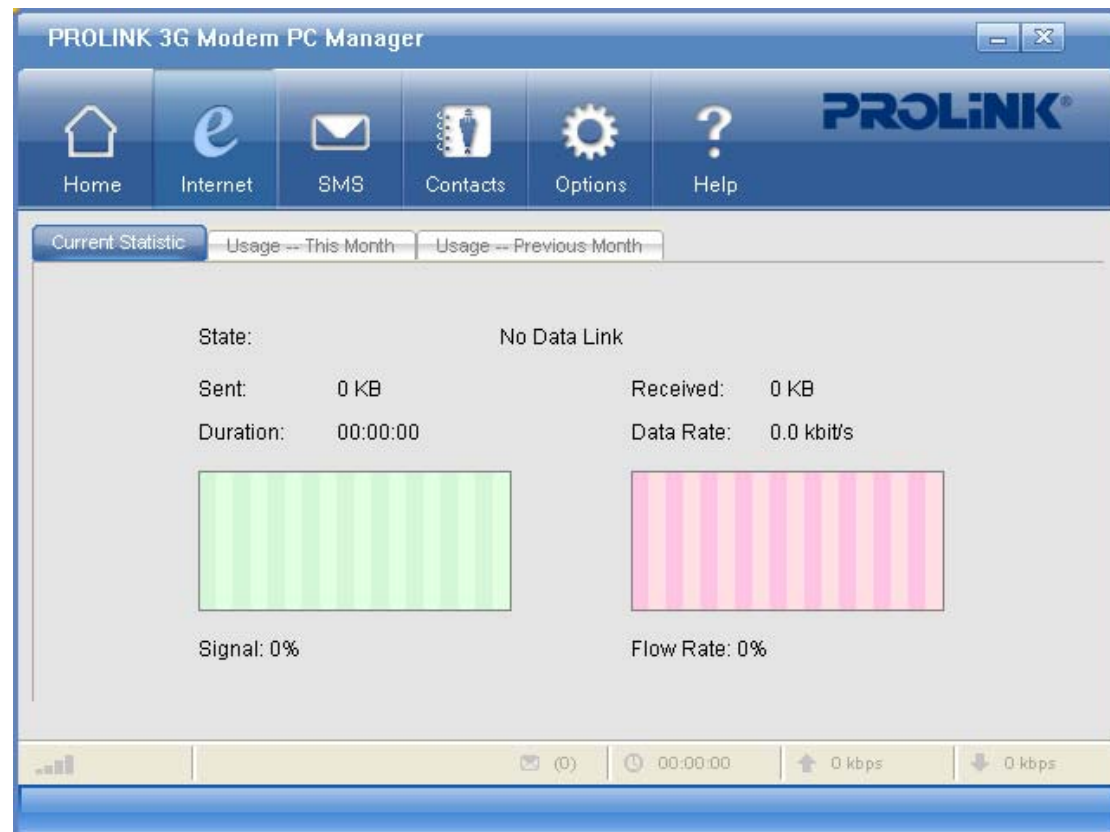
PROLINK 3G Modem PC Manager

Home Internet SMS Contacts Options Help

PROLiNK®

Current Statistic | Usage -- This Month | Usage -- Previous Month

State: No Data Link

Sent: 0 KB

Received: 0 KB

Duration: 00:00:00

Data Rate: 0.0 kbit/s

Signal: 0%

Flow Rate: 0%

(0) 00:00:00 0 kbps 0 kbps